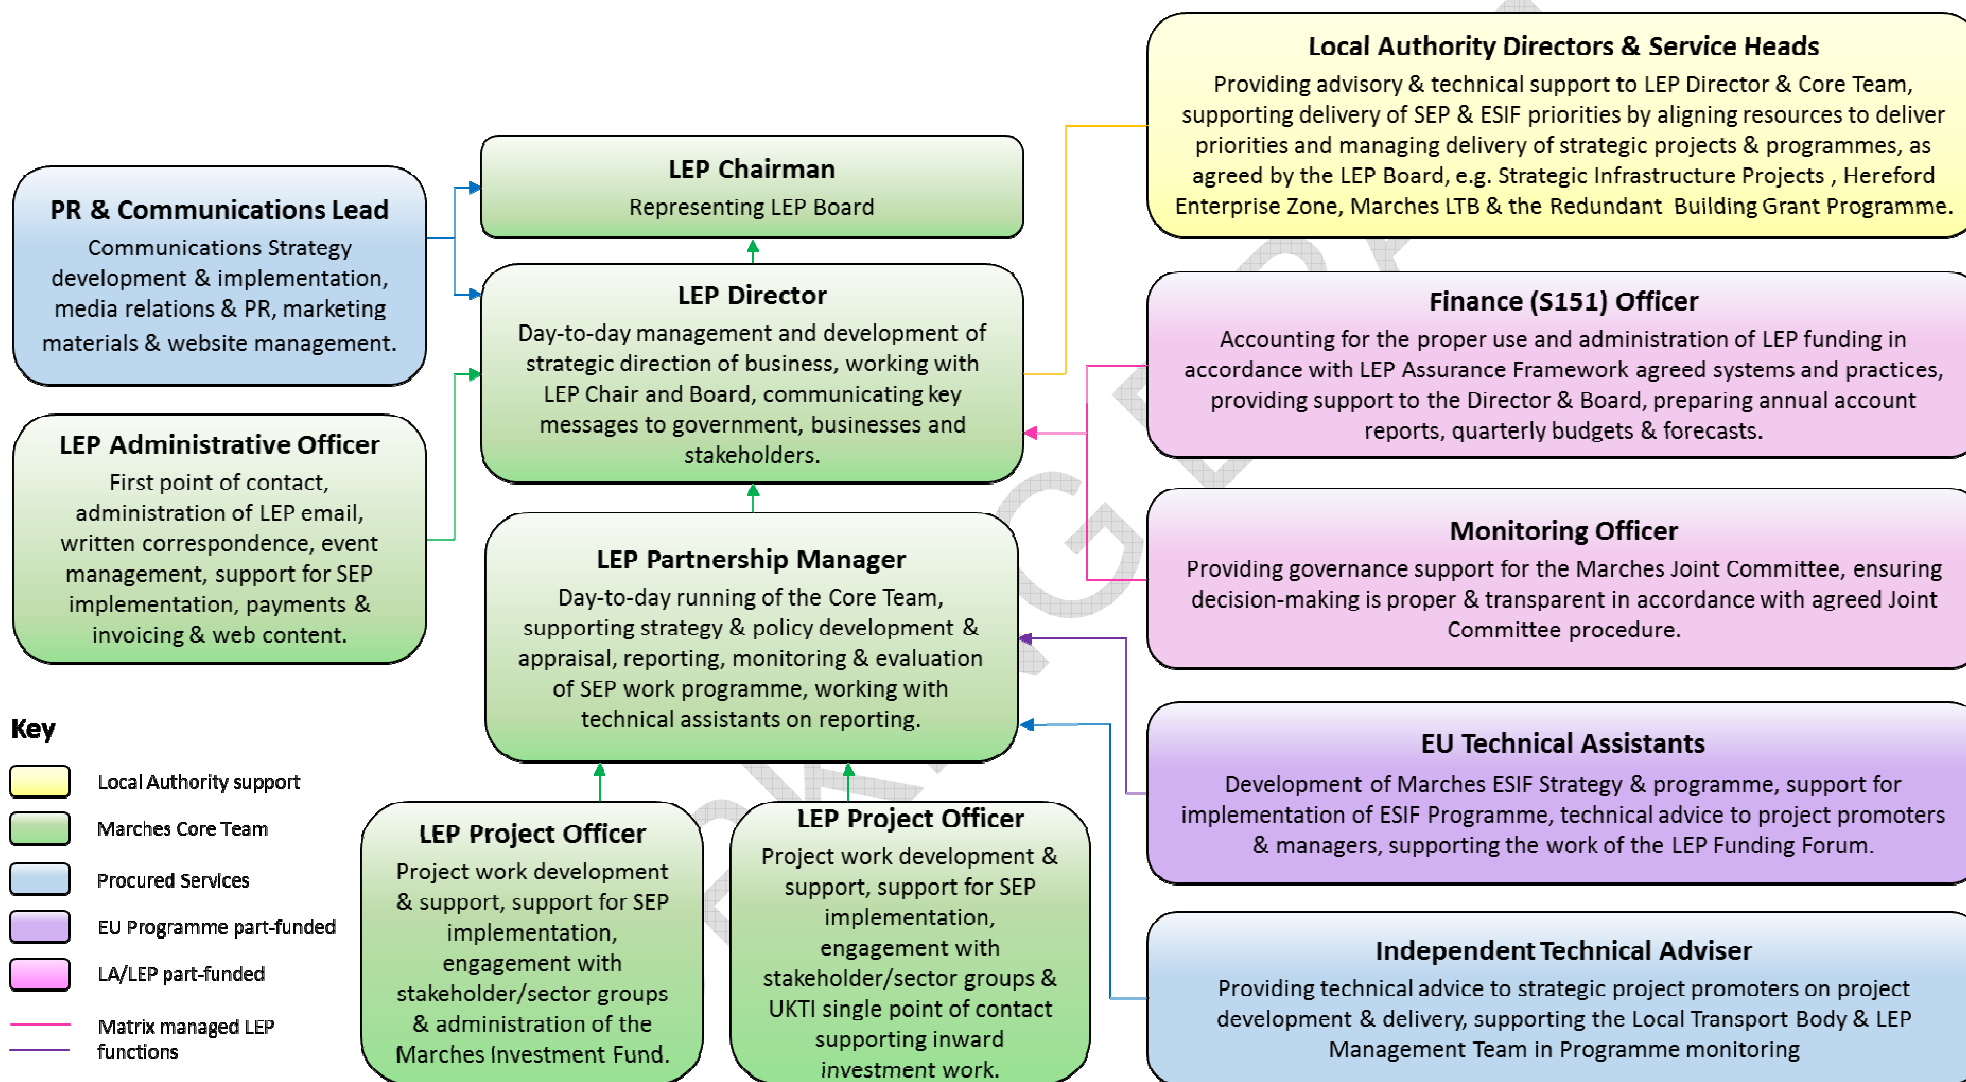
PR & Communications Lead
Communications Strategy development & implementation, media relations & PR, marketing materials & website management.

LEP Administrative Officer
First point of contact, administration of LEP email, written correspondence, event management, support for SEP implementation, payments & invoicing & web content.

Key
Local Authority support
Marches Core Team
Procured Services
EU Programme part-funded
LA/LEP part-funded
Matrix managed LEP functions

LEP Chairman
Representing LEP Board

LEP Director
Day-to-day management and development of strategic direction of business, working with LEP Chair and Board, communicating key messages to government, businesses and stakeholders.

LEP Partnership Manager
Day-to-day running of the Core Team, supporting strategy & policy development & appraisal, reporting, monitoring & evaluation of SEP work programme, working with technical assistants on reporting.

LEP Project Officer
Project work development & support, support for SEP implementation, engagement with stakeholder/sector groups & administration of the Marches Investment Fund.

LEP Project Officer
Project work development & support, support for SEP implementation, engagement with stakeholder/sector groups & UKTI single point of contact supporting inward investment work.

Local Authority Directors & Service Heads
Providing advisory & technical support to LEP Director & Core Team, supporting delivery of SEP & ESIF priorities by aligning resources to deliver priorities and managing delivery of strategic projects & programmes, as agreed by the LEP Board, e.g. Strategic Infrastructure Projects , Hereford Enterprise Zone, Marches LTB & the Redundant Building Grant Programme.

Finance (S151) Officer
Accounting for the proper use and administration of LEP funding in accordance with LEP Assurance Framework agreed systems and practices, providing support to the Director & Board, preparing annual account reports, quarterly budgets & forecasts.

Monitoring Officer
Providing governance support for the Marches Joint Committee, ensuring decision-making is proper & transparent in accordance with agreed Joint Committee procedure.

EU Technical Assistants
Development of Marches ESIF Strategy & programme, support for implementation of ESIF Programme, technical advice to project promoters & managers, supporting the work of the LEP Funding Forum.

Independent Technical Adviser
Providing technical advice to strategic project promoters on project development & delivery, supporting the Local Transport Body & LEP Management Team in Programme monitoring